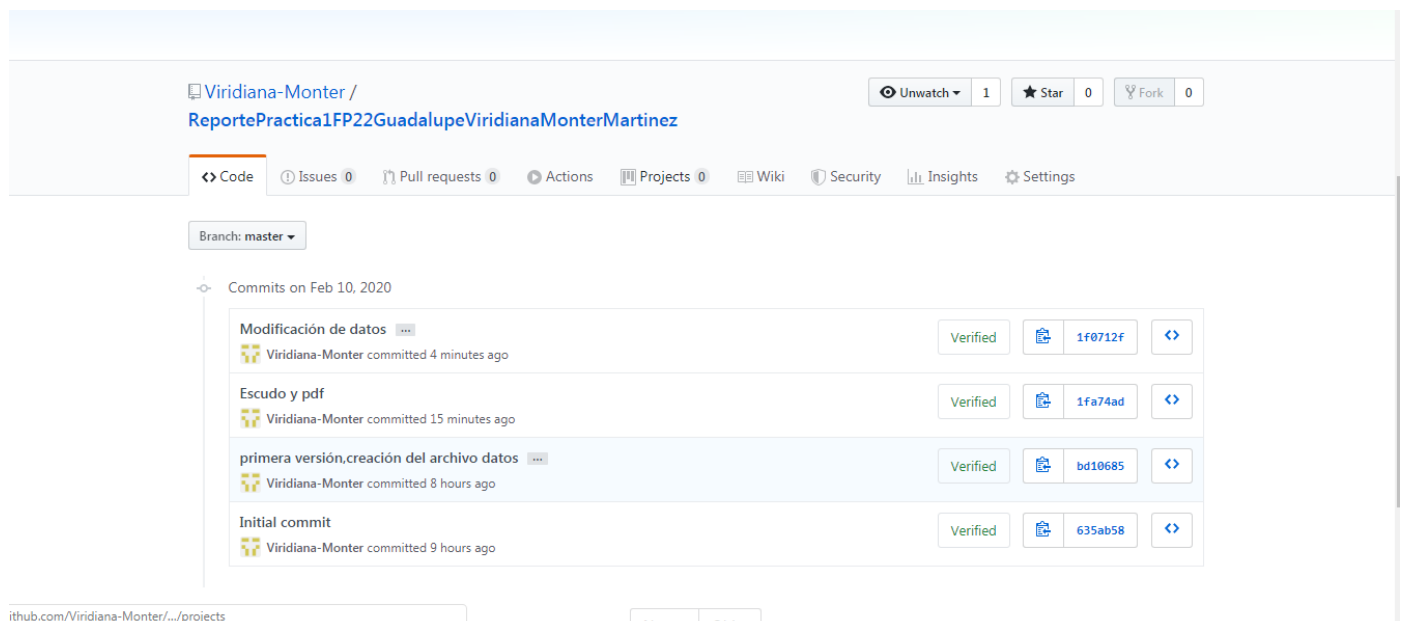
Viridiana-Monter / ReportePractica1FP22GuadalupeViridianaMonterMartinez

Unwatch 1 Star 0 Fork 0

Code Issues 0 Pull requests 0 Actions Projects 0 Wiki Security Insights Settings

Branch: master

Commits on Feb 10, 2020

Modificación de datos ...
Viridiana-Monter committed 4 minutes ago
Verified 1f0712f

Escudo y pdf
Viridiana-Monter committed 15 minutes ago
Verified 1fa74ad

primera versión,creación del archivo datos ...
Viridiana-Monter committed 8 hours ago
Verified bd10685

Initial commit
Viridiana-Monter committed 9 hours ago
Verified 635ab58

ithub.com/Viridiana-Monter/.../projects